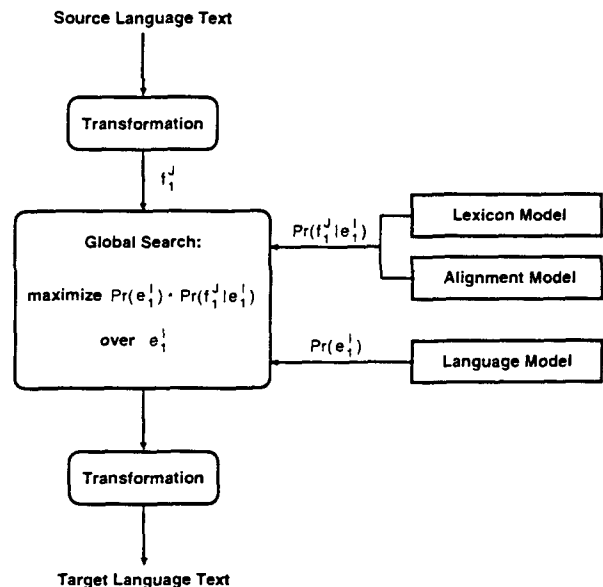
Source Language Text

Transformation

$f_1^J$

Global Search:

maximize $Pr(e_1^I) \cdot Pr(f_1^J|e_1^I)$

over $e_1^I$

$Pr(f_1^J|e_1^I)$

Lexicon Model

Alignment Model

$Pr(e_1^I)$

Language Model

Transformation

Target Language Text